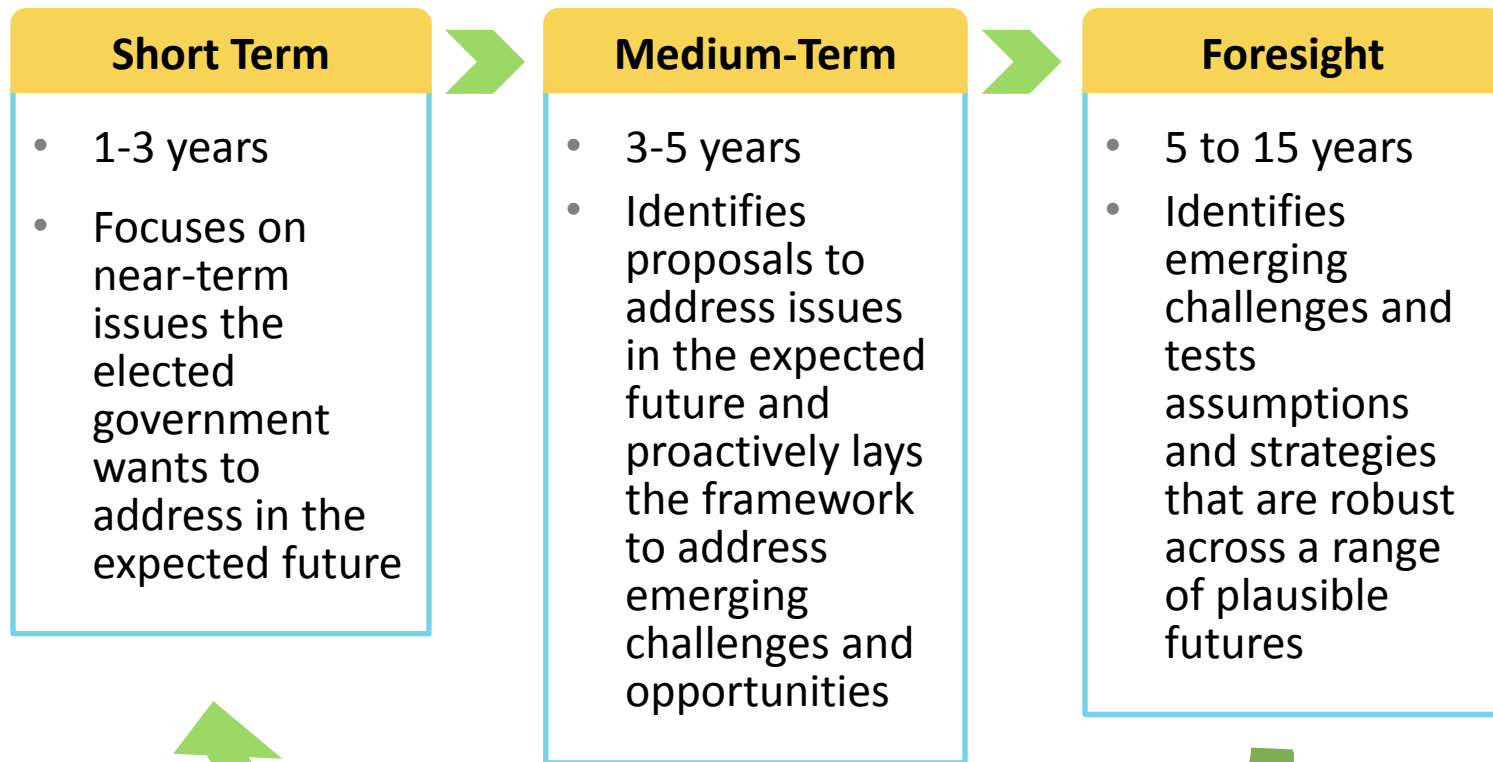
Short Term

- 1-3 years
- Focuses on near-term issues the elected government wants to address in the expected future

Medium-Term

- 3-5 years
- Identifies proposals to address issues in the expected future and proactively lays the framework to address emerging challenges and opportunities

Foresight

- 5 to 15 years
- Identifies emerging challenges and tests assumptions and strategies that are robust across a range of plausible futures